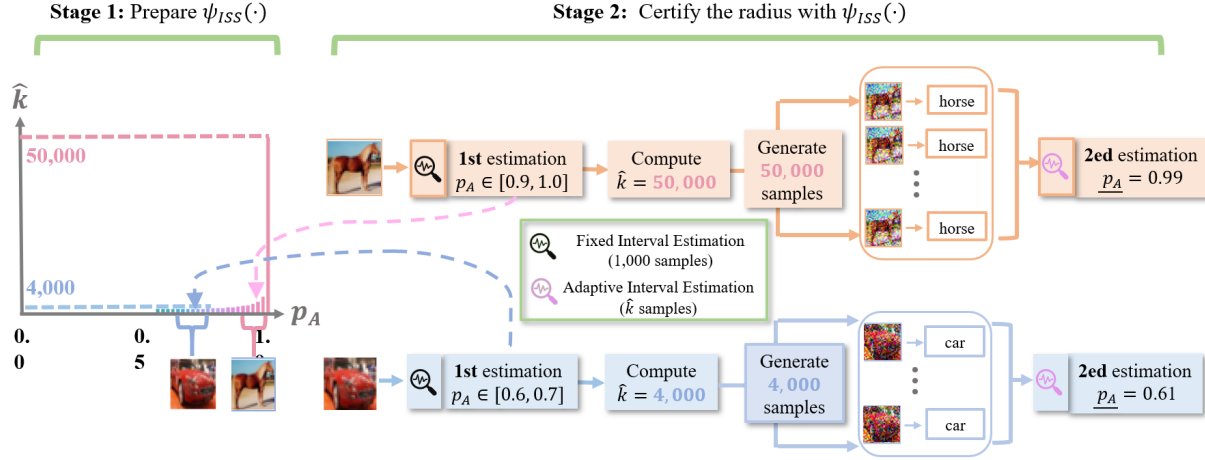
**Stage 1:** Prepare $\psi_{ISS}(\cdot)$

**Stage 2:** Certify the radius with $\psi_{ISS}(\cdot)$

$\hat{k}$

50,000

4,000

$p_A$

0.0

0.5

1.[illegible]

**1st** estimation
$p_A \in [0.9, 1.0]$

Compute
$\hat{k} = 50,000$

Generate
50,000
samples

horse

horse

horse

**2ed** estimation
$\underline{p_A} = 0.99$

Fixed Interval Estimation
(1,000 samples)

Adaptive Interval Estimation
($\hat{k}$ samples)

**1st** estimation
$p_A \in [0.6, 0.7]$

Compute
$\hat{k} = 4,000$

Generate
4,000
samples

car

car

**2ed** estimation
$\underline{p_A} = 0.61$